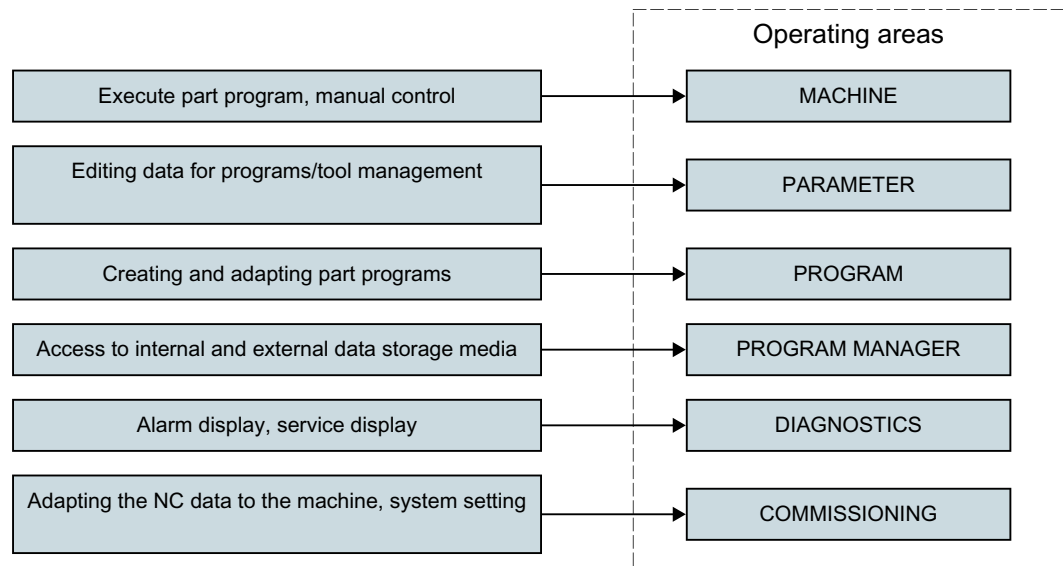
Operating areas

Execute part program, manual control

MACHINE

Editing data for programs/tool management

PARAMETER

Creating and adapting part programs

PROGRAM

Access to internal and external data storage media

PROGRAM MANAGER

Alarm display, service display

DIAGNOSTICS

Adapting the NC data to the machine, system setting

COMMISSIONING